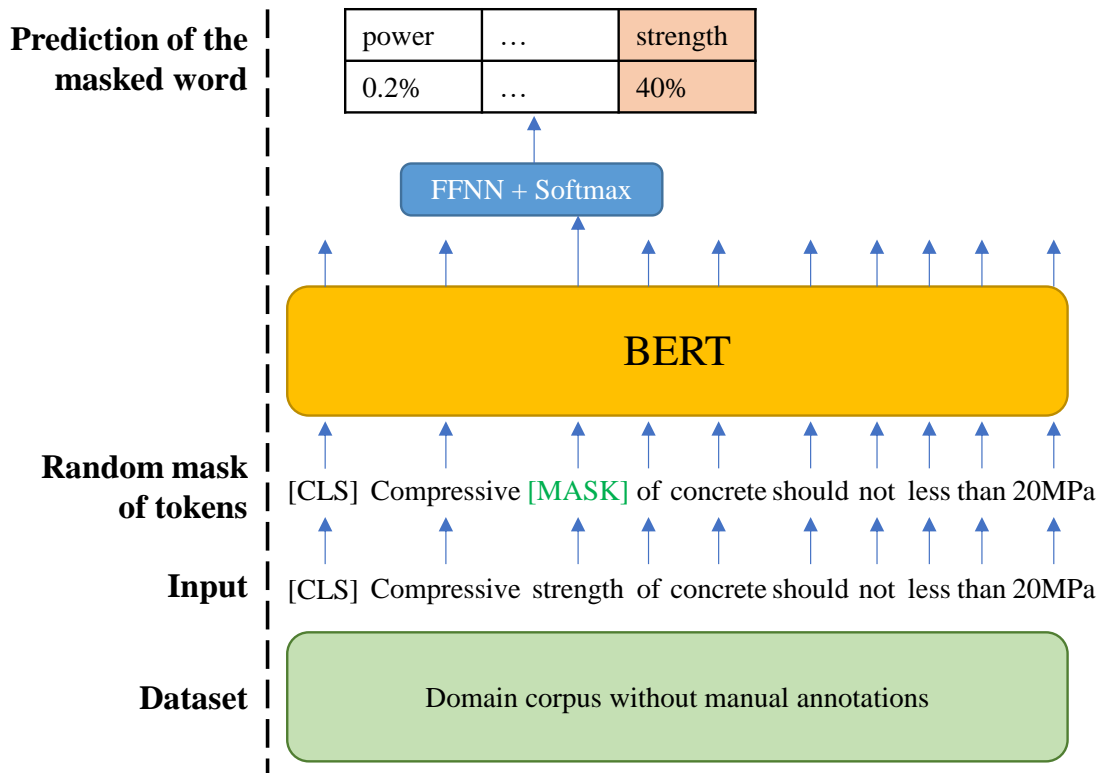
Prediction of the masked word

| power | … | strength |
|---|---|---|
| 0.2% | … | 40% |

FFNN + Softmax

BERT

Random mask of tokens

[CLS] Compressive [MASK] of concrete should not less than 20MPa

Input

[CLS] Compressive strength of concrete should not less than 20MPa

Dataset

Domain corpus without manual annotations